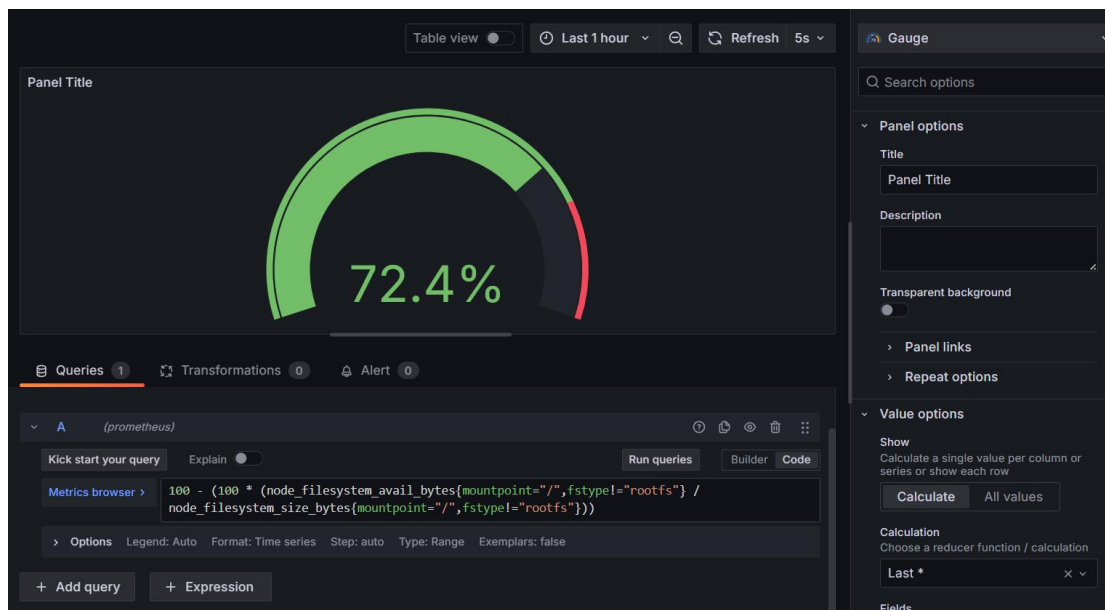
Table view

Last 1 hour

Refresh 5s

Gauge

Search options

Panel Title

72.4%

Panel options

Title

Panel Title

Description

Transparent background

Panel links

Repeat options

Value options

Show

Calculate a single value per column or series or show each row

Calculate All values

Calculation

Choose a reducer function / calculation

Last *

Fields

Queries 1 Transformations 0 Alert 0

A (prometheus)

Kick start your query Explain

Run queries Builder Code

Metrics browser >

100 - (100 * (node_filesystem_avail_bytes{mountpoint="/",fstype!="rootfs"} / node_filesystem_size_bytes{mountpoint="/",fstype!="rootfs"}))

> Options Legend: Auto Format: Time series Step: auto Type: Range Exemplars: false

+ Add query + Expression